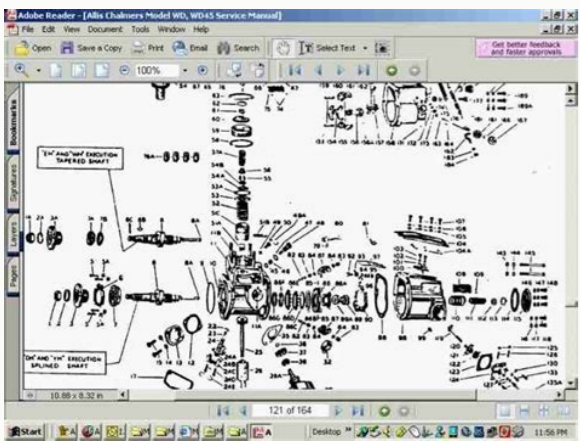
Adobe Reader - [Allis Chalmers Model WD, WD45 Service Manual]

File Edit View Document Tools Window Help

Open Save a Copy Print Email Search Select Text

Get better feedback and faster approvals

100%

Bookmarks Signatures Layers Pages

"EH" AND "WH" EXECUTION TAPERED SHAFT

"DH" AND "FH" EXECUTION SPLINED SHAFT

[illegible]

10.88 x 8.32 in

121 of 164

Start

Desktop

11:56 PM